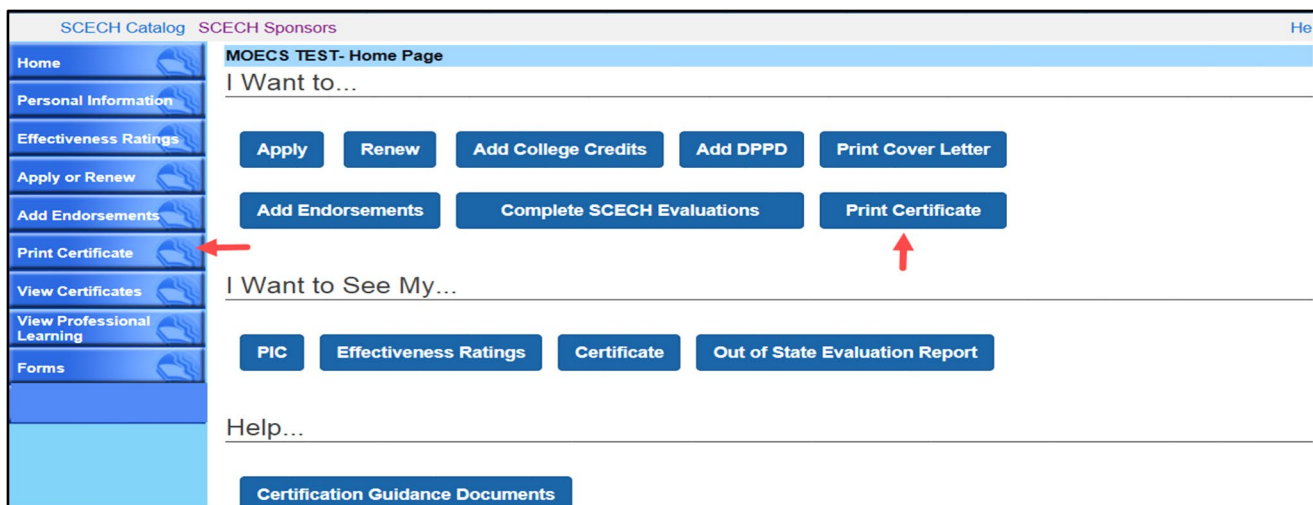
SCECH Catalog SCECH Sponsors He

Home
Personal Information
Effectiveness Ratings
Apply or Renew
Add Endorsements
Print Certificate
View Certificates
View Professional Learning
Forms

MOECS TEST- Home Page

I Want to...

Apply Renew Add College Credits Add DPPD Print Cover Letter

Add Endorsements Complete SCECH Evaluations Print Certificate

I Want to See My...

PIC Effectiveness Ratings Certificate Out of State Evaluation Report

Help...

Certification Guidance Documents